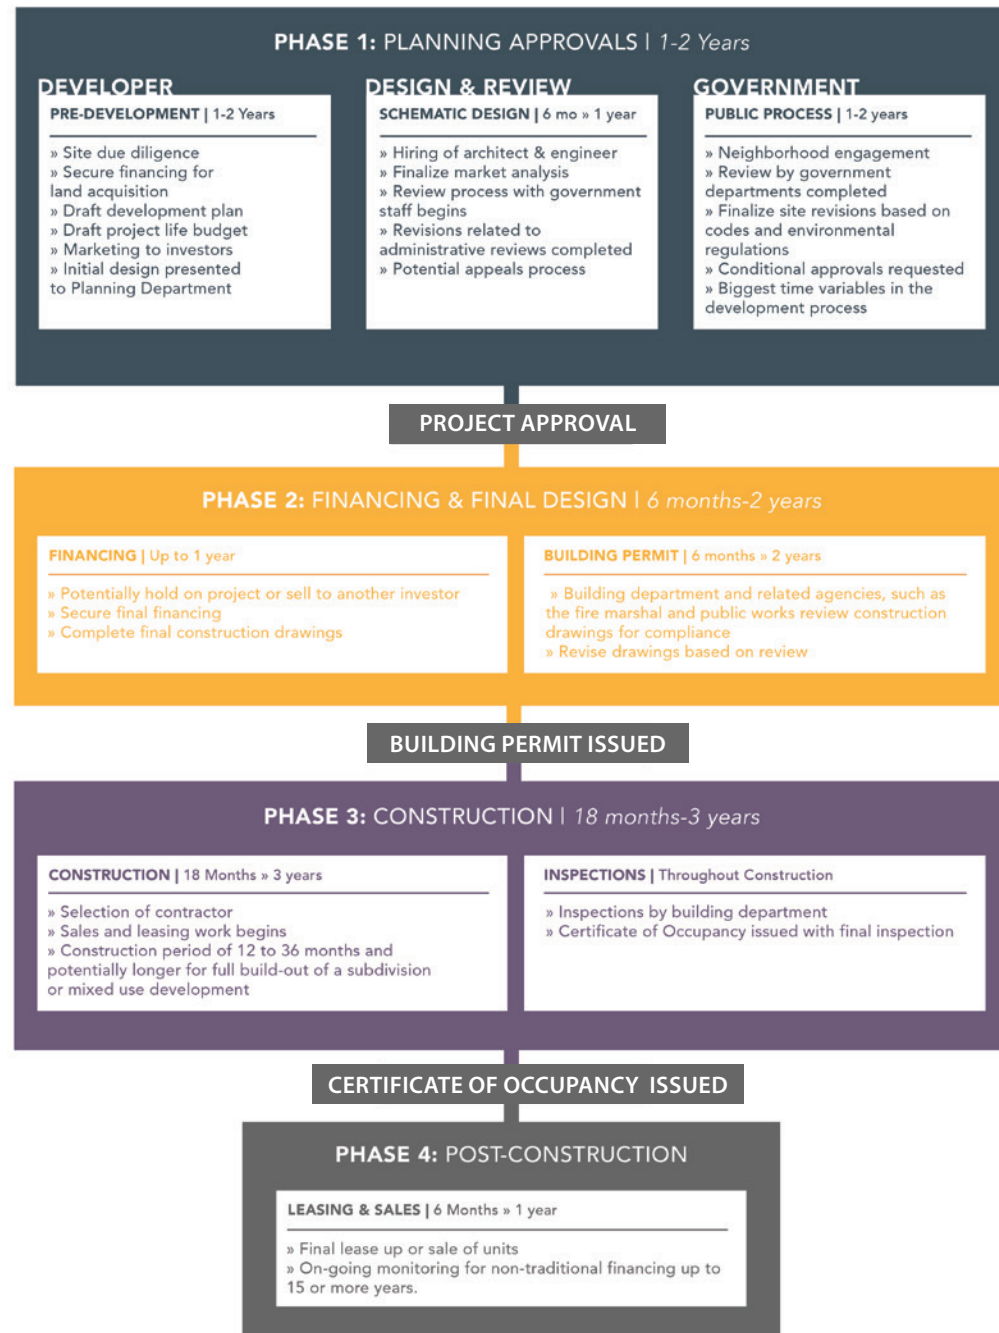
PHASE 1: PLANNING APPROVALS | 1-2 Years

DEVELOPER

PRE-DEVELOPMENT | 1-2 Years

» Site due diligence
» Secure financing for land acquisition
» Draft development plan
» Draft project life budget
» Marketing to investors
» Initial design presented to Planning Department

DESIGN & REVIEW

SCHEMATIC DESIGN | 6 mo » 1 year

» Hiring of architect & engineer
» Finalize market analysis
» Review process with government staff begins
» Revisions related to administrative reviews completed
» Potential appeals process

GOVERNMENT

PUBLIC PROCESS | 1-2 years

» Neighborhood engagement
» Review by government departments completed
» Finalize site revisions based on codes and environmental regulations
» Conditional approvals requested
» Biggest time variables in the development process

PROJECT APPROVAL

PHASE 2: FINANCING & FINAL DESIGN | 6 months-2 years

FINANCING | Up to 1 year

» Potentially hold on project or sell to another investor
» Secure final financing
» Complete final construction drawings

BUILDING PERMIT | 6 months » 2 years

» Building department and related agencies, such as the fire marshal and public works review construction drawings for compliance
» Revise drawings based on review

BUILDING PERMIT ISSUED

PHASE 3: CONSTRUCTION | 18 months-3 years

CONSTRUCTION | 18 Months » 3 years

» Selection of contractor
» Sales and leasing work begins
» Construction period of 12 to 36 months and potentially longer for full build-out of a subdivision or mixed use development

INSPECTIONS | Throughout Construction

» Inspections by building department
» Certificate of Occupancy issued with final inspection

CERTIFICATE OF OCCUPANCY ISSUED

PHASE 4: POST-CONSTRUCTION

LEASING & SALES | 6 Months » 1 year

» Final lease up or sale of units
» On-going monitoring for non-traditional financing up to 15 or more years.